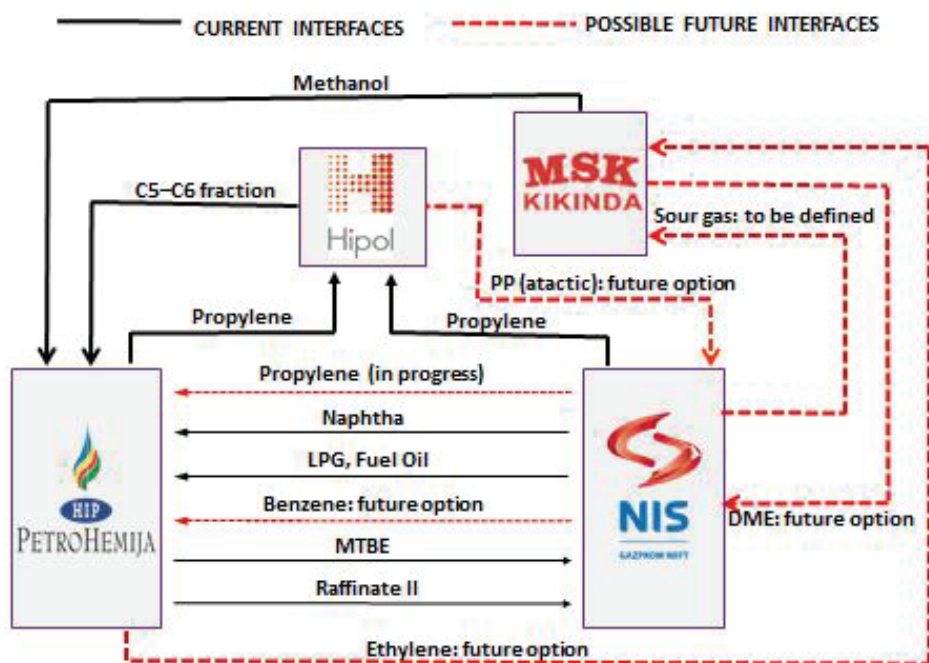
CURRENT INTERFACES

POSSIBLE FUTURE INTERFACES

Methanol

C5–C6 fraction

Hipol

MSK KIKINDA

Sour gas: to be defined

PP (atactic): future option

Propylene

Propylene

Propylene (in progress)

Naphtha

LPG, Fuel Oil

Benzene: future option

MTBE

Raffinate II

HIP PETROHEMIJA

NIS

GAZPROM NEFT

DME: future option

Ethylene: future option